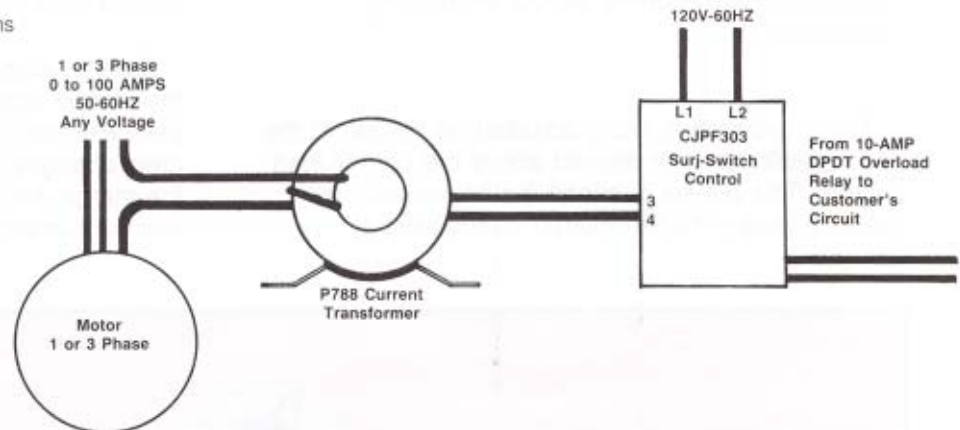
ns

1 or 3 Phase
0 to 100 AMPS
50-60HZ
Any Voltage

120V-60HZ

L1 L2
CJPF303
Surj-Switch
Control

3
4

From 10-AMP
DPDT Overload
Relay to
Customer's
Circuit

P788 Current
Transformer

Motor
1 or 3 Phase